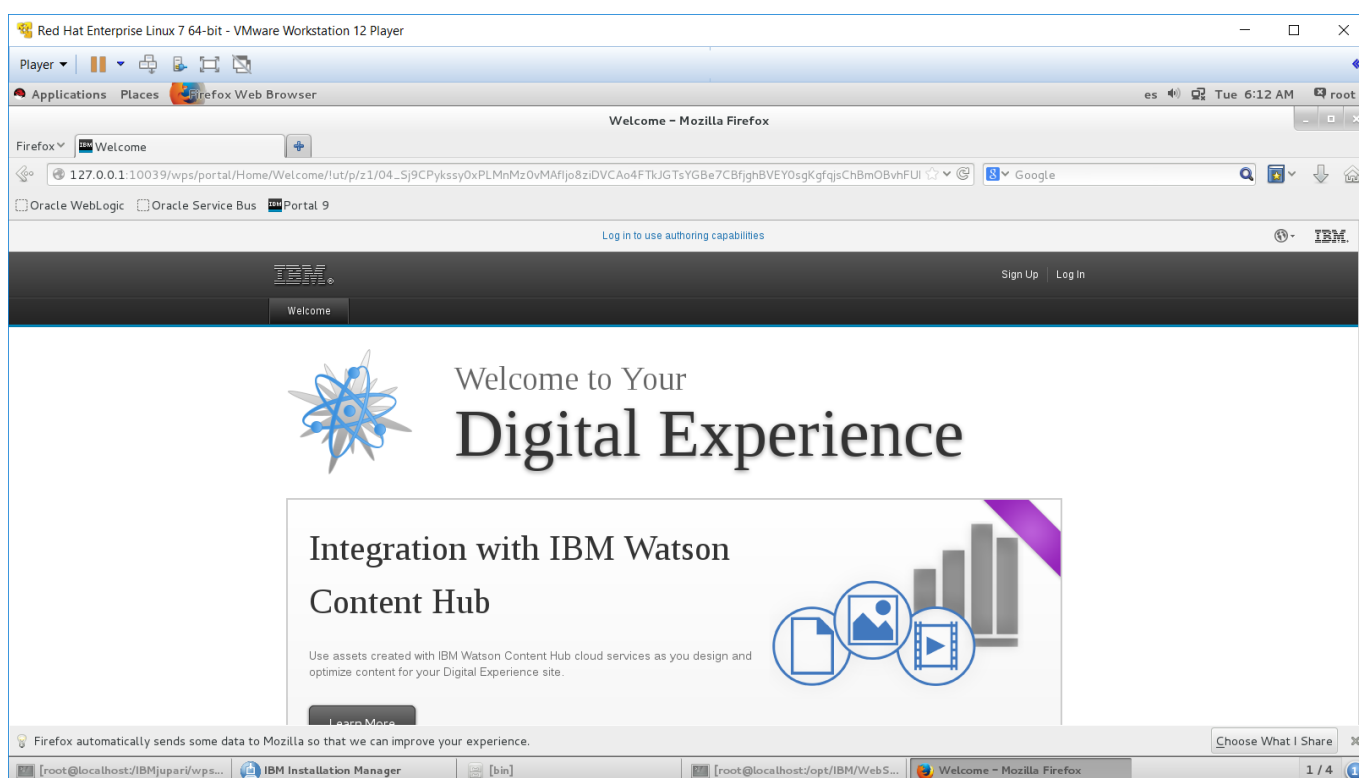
Red Hat Enterprise Linux 7 64-bit - VMware Workstation 12 Player

Player

Applications Places Firefox Web Browser

es Tue 6:12 AM root

Welcome - Mozilla Firefox

Firefox Welcome

127.0.0.1:10039/wps/portal/Home/Welcome/!ut/p/z1/04_Sj9CPykssy0xPLMnMz0vMAfIjo8ziDVCAo4FTkJGTsYGBe7CBfjghBVEY0sgKgfqjsChBmOBvhFUl

Google

Oracle WebLogic Oracle Service Bus Portal 9

Log in to use authoring capabilities

IBM.

IBM.

Sign Up | Log In

Welcome

Welcome to Your

Digital Experience

Integration with IBM Watson Content Hub

Use assets created with IBM Watson Content Hub cloud services as you design and optimize content for your Digital Experience site.

Learn More

Firefox automatically sends some data to Mozilla so that we can improve your experience.

Choose What I Share

[root@localhost:/IBMjupari/wps... IBM Installation Manager [bin] [root@localhost:/opt/IBM/WebS... Welcome - Mozilla Firefox 1 / 4